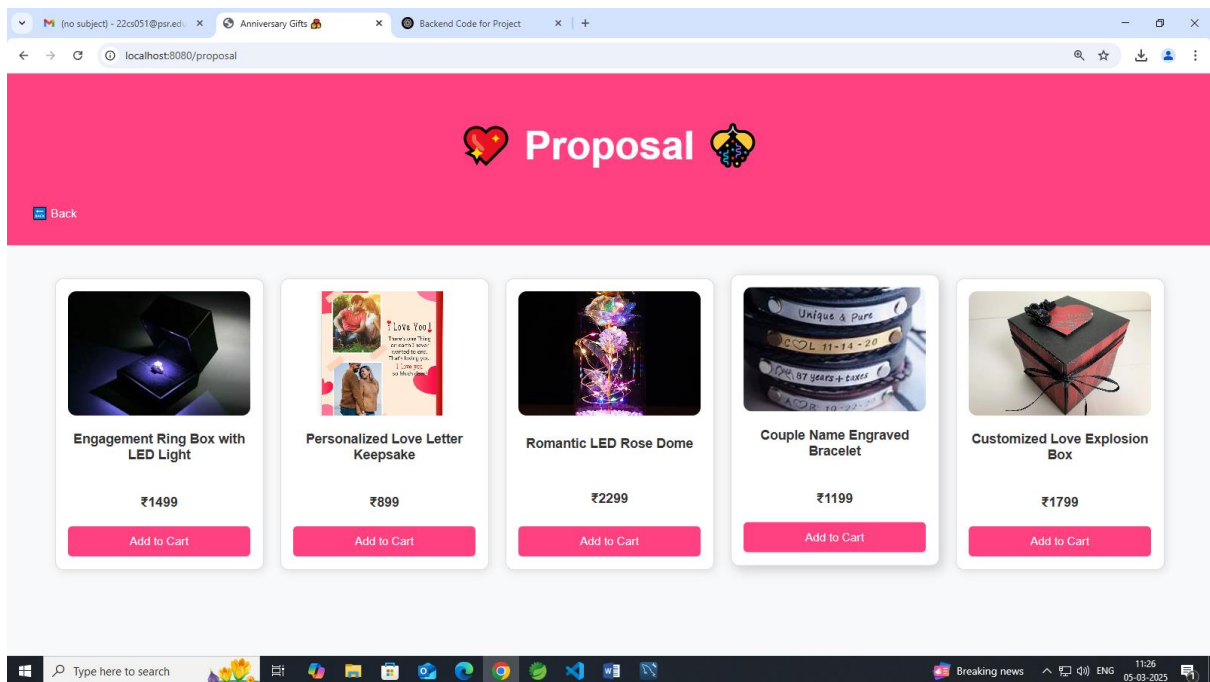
(no subject) - 22cs051@psr.edu ×
Anniversary Gifts 🎁 ×
Backend Code for Project ×
+

localhost:8080/proposal

❤️ Proposal 💐

Back

Unique & Pure
C♡L 11-14-20
87 years + taxes

I Love You
There's one Thing I want to say, That's loving you. I Love you so Much

Engagement Ring Box with LED Light
₹1499
Add to Cart

Personalized Love Letter Keepsake
₹899
Add to Cart

Romantic LED Rose Dome
₹2299
Add to Cart

Couple Name Engraved Bracelet
₹1199
Add to Cart

Customized Love Explosion Box
₹1799
Add to Cart

Type here to search
Breaking news
ENG
11:26
05-03-2025